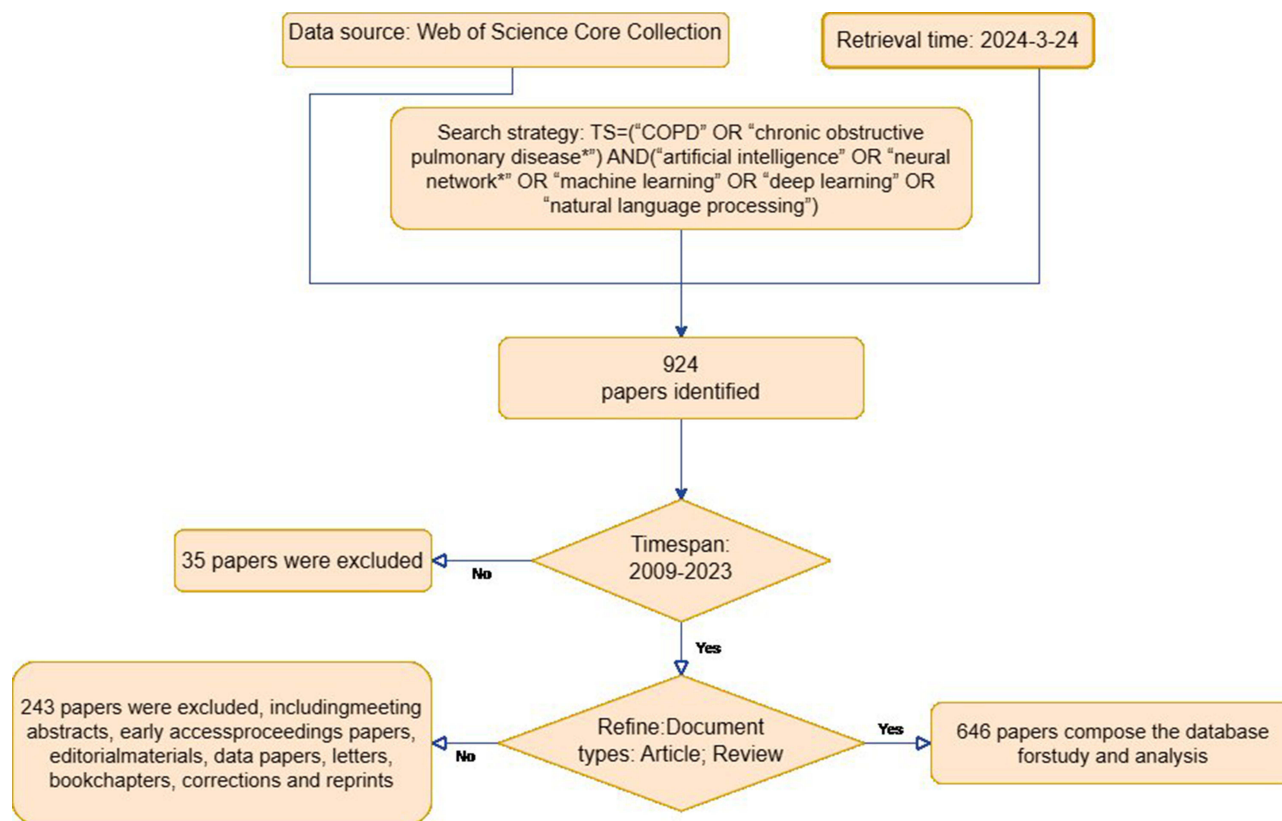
Data source: Web of Science Core Collection

Retrieval time: 2024-3-24

Search strategy: TS=("COPD" OR "chronic obstructive pulmonary disease*") AND("artificial intelligence" OR "neural network*" OR "machine learning" OR "deep learning" OR "natural language processing")

924
papers identified

Timespan:
2009-2023

No

35 papers were excluded

Yes

Refine:Document types: Article; Review

No

243 papers were excluded, includingmeeting abstracts, early accessproceedings papers, editorialmaterials, data papers, letters, bookchapters, corrections and reprints

Yes

646 papers compose the database forstudy and analysis